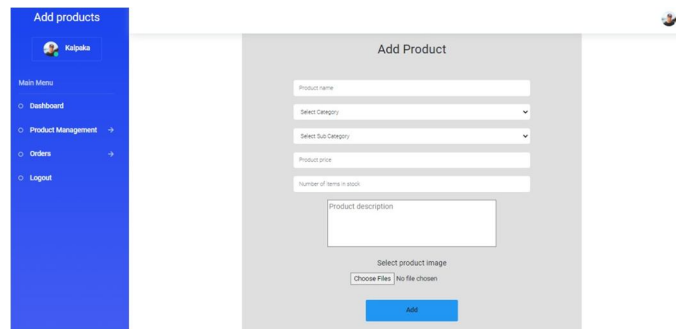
Add products

Kalpaka

Main Menu

Dashboard

Product Management →

Orders →

Logout

Add Product

Product name

Select Category

Select Sub Category

Product price

Number of items in stock

Product description

Select product image

Choose Files No file chosen

Add